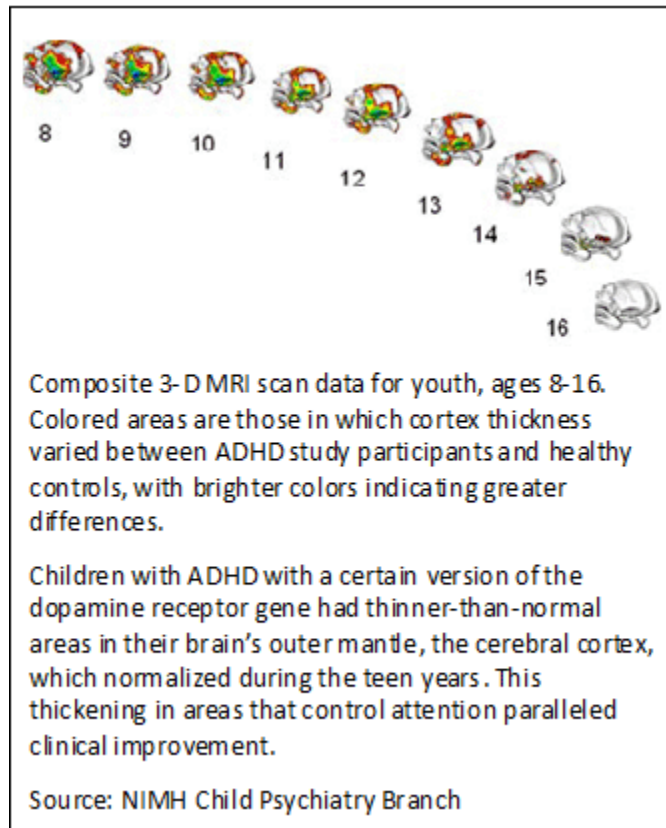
8
9
10
11
12
13
14
15
16

Composite 3-D MRI scan data for youth, ages 8-16. Colored areas are those in which cortex thickness varied between ADHD study participants and healthy controls, with brighter colors indicating greater differences.

Children with ADHD with a certain version of the dopamine receptor gene had thinner-than-normal areas in their brain's outer mantle, the cerebral cortex, which normalized during the teen years. This thickening in areas that control attention paralleled clinical improvement.

Source: NIMH Child Psychiatry Branch